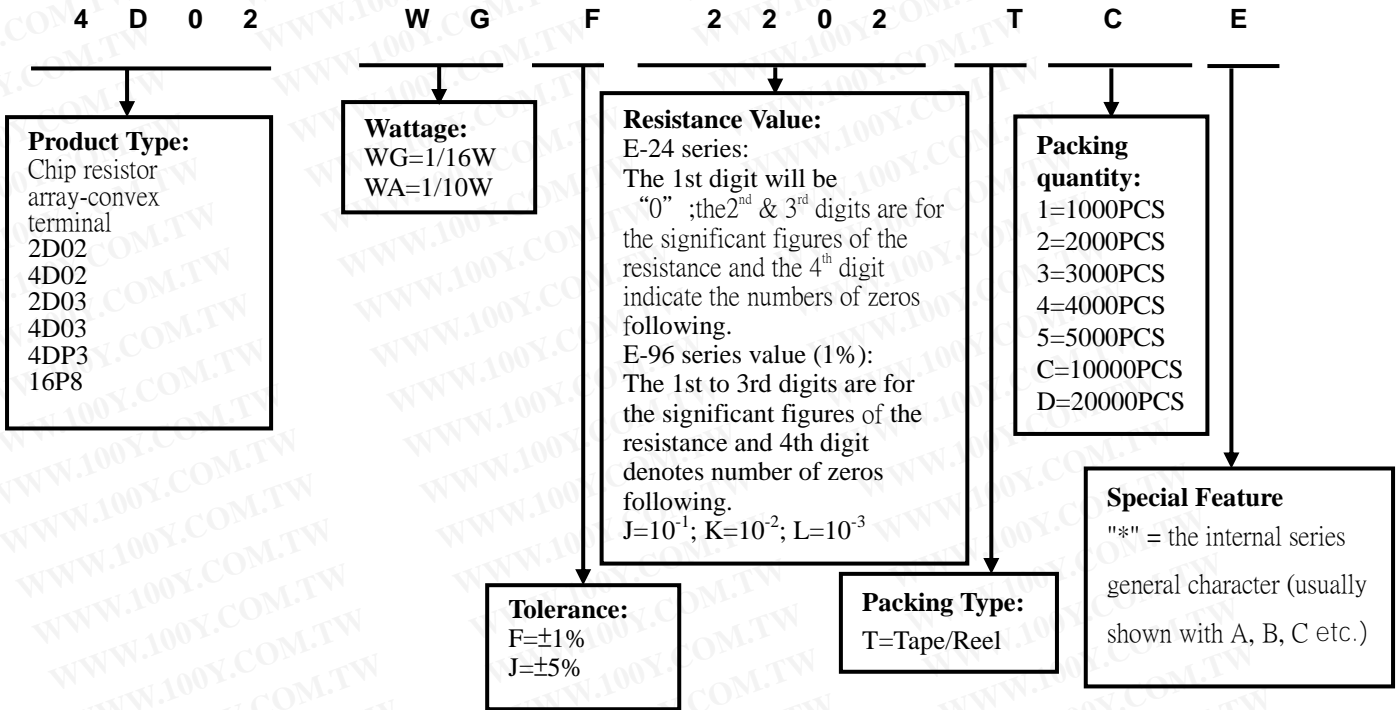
4 D 0 2 W G F 2 2 0 2 T C E

**Product Type:**
Chip resistor array-convex terminal
2D02
4D02
2D03
4D03
4DP3
16P8

**Wattage:**
WG=1/16W
WA=1/10W

**Resistance Value:**
E-24 series:
The 1st digit will be "0" ;the$2^{nd}$ & $3^{rd}$ digits are for the significant figures of the resistance and the $4^{th}$ digit indicate the numbers of zeros following.
E-96 series value (1%):
The 1st to 3rd digits are for the significant figures of the resistance and 4th digit denotes number of zeros following.
$J=10^{-1}$; $K=10^{-2}$; $L=10^{-3}$

**Packing quantity:**
1=1000PCS
2=2000PCS
3=3000PCS
4=4000PCS
5=5000PCS
C=10000PCS
D=20000PCS

**Special Feature**
"*" = the internal series general character (usually shown with A, B, C etc.)

**Tolerance:**
F=±1%
J=±5%

**Packing Type:**
T=Tape/Reel

WWW.100Y.COM.TW